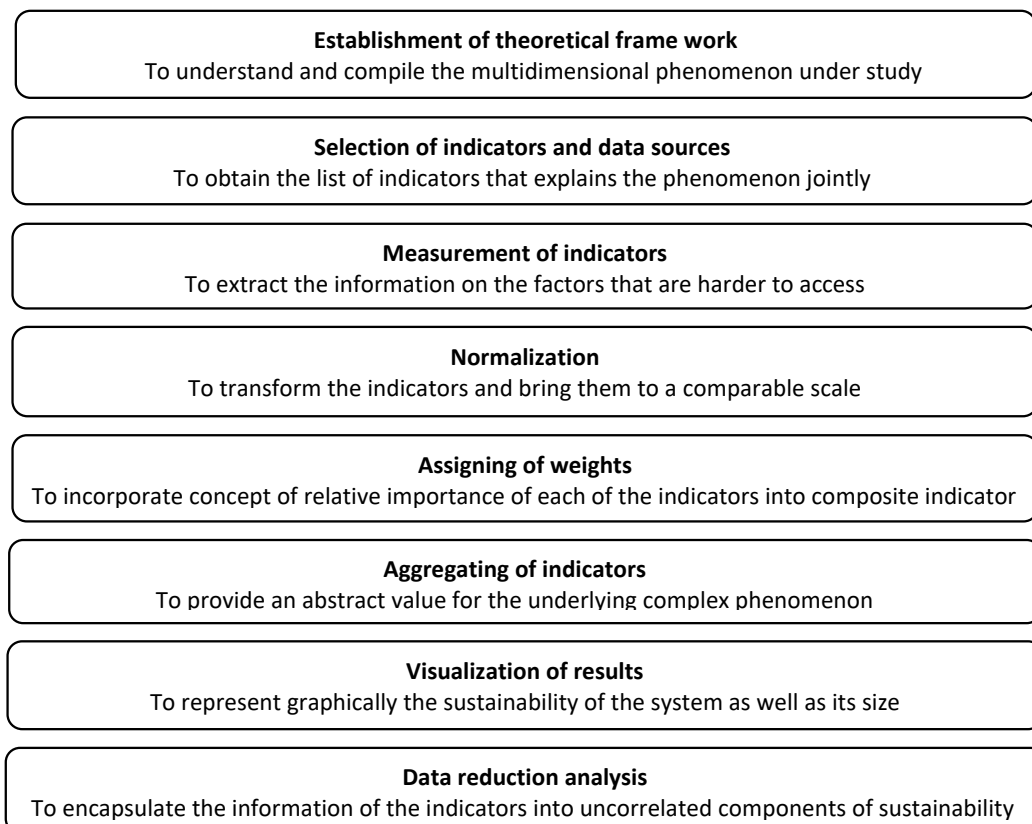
**Establishment of theoretical frame work**
To understand and compile the multidimensional phenomenon under study

**Selection of indicators and data sources**
To obtain the list of indicators that explains the phenomenon jointly

**Measurement of indicators**
To extract the information on the factors that are harder to access

**Normalization**
To transform the indicators and bring them to a comparable scale

**Assigning of weights**
To incorporate concept of relative importance of each of the indicators into composite indicator

**Aggregating of indicators**
To provide an abstract value for the underlying complex phenomenon

**Visualization of results**
To represent graphically the sustainability of the system as well as its size

**Data reduction analysis**
To encapsulate the information of the indicators into uncorrelated components of sustainability